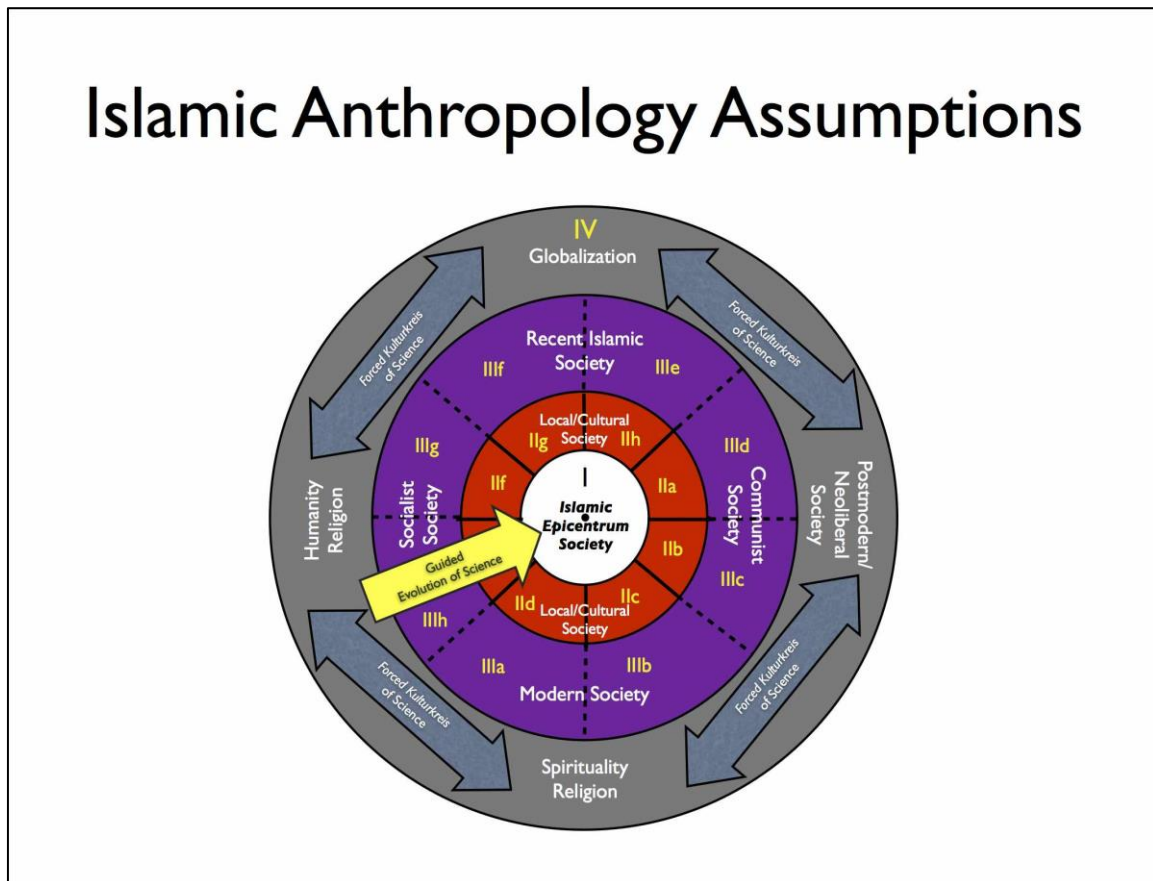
Islamic Anthropology Assumptions

IV
Globalization

Forced Kulturkreis of Science

Forced Kulturkreis of Science

Recent Islamic Society

IIIf

IIIe

Local/Cultural Society

IIg

IIh

IIIg

IIId

I

IIf

IIa

Islamic Epicentrum Society

Humanity Religion

Socialist Society

Communist Society

Postmodern/ Neoliberal Society

Guided Evolution of Science

IIb

IIIc

IId

IIc

Local/Cultural Society

IIIh

IIIa

IIIb

Modern Society

Forced Kulturkreis of Science

Forced Kulturkreis of Science

Spirituality Religion